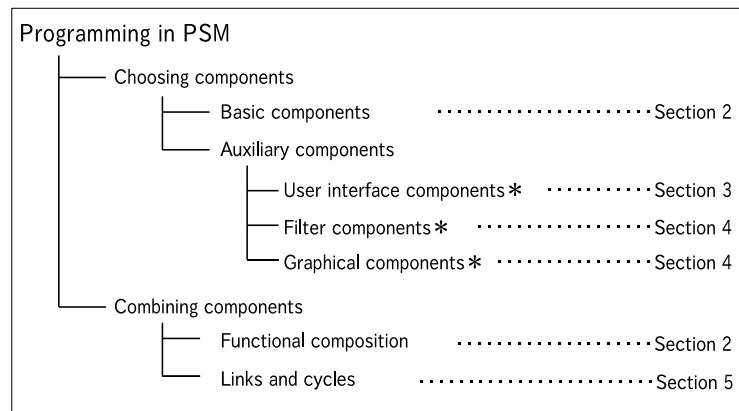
Programming in PSM

Choosing components

Basic components ························ Section 2

Auxiliary components

User interface components ∗ ·············· Section 3

Filter components ∗ ······················ Section 4

Graphical components ∗ ·················· Section 4

Combining components

Functional composition ···················· Section 2

Links and cycles ························ Section 5